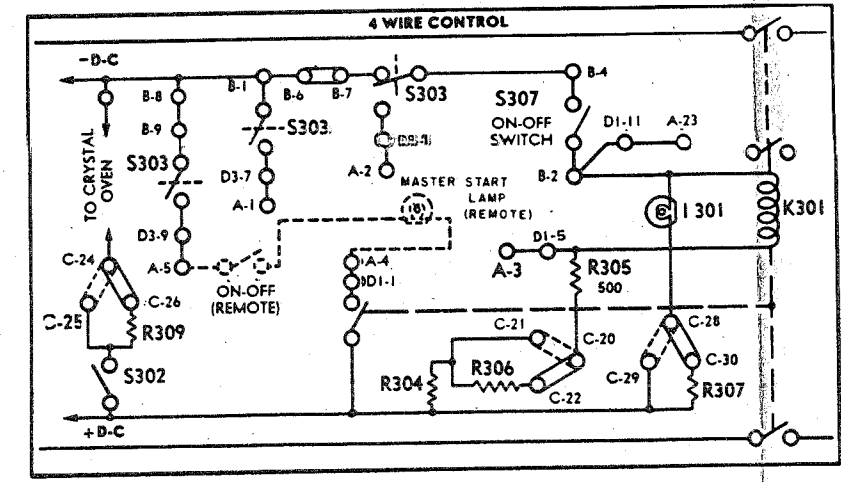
4 WIRE CONTROL

-D-C

TO CRYSTAL OVEN

B-8
B-9
S303
D3-9
C-24
C-26
C-25
R309
S302
+D-C

B-1
B-6
B-7
S303
S303
D3-7
A-1
A-5
ON-OFF (REMOTE)

DS-1
A-2
MASTER START LAMP (REMOTE)
A-4
D1-1

B-4
S307
ON-OFF SWITCH
D1-11
A-23
B-2
I 301
K301
D1-5
A-3
R305
500
C-21
C-20
R306
R304
C-22
C-28
C-29
C-30
R307